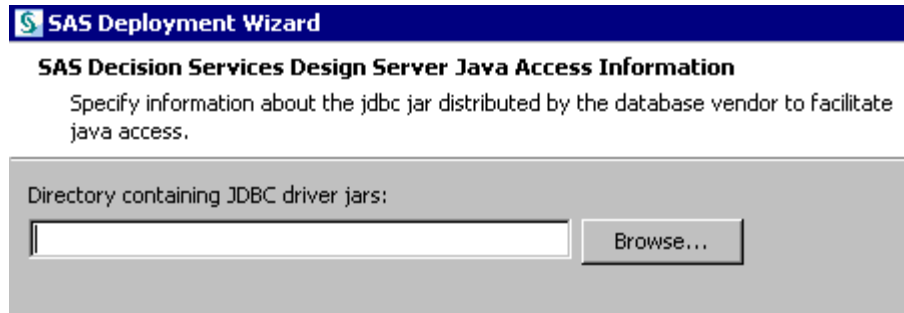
SAS Deployment Wizard

SAS Decision Services Design Server Java Access Information

Specify information about the jdbc jar distributed by the database vendor to facilitate java access.

Directory containing JDBC driver jars:

Browse...